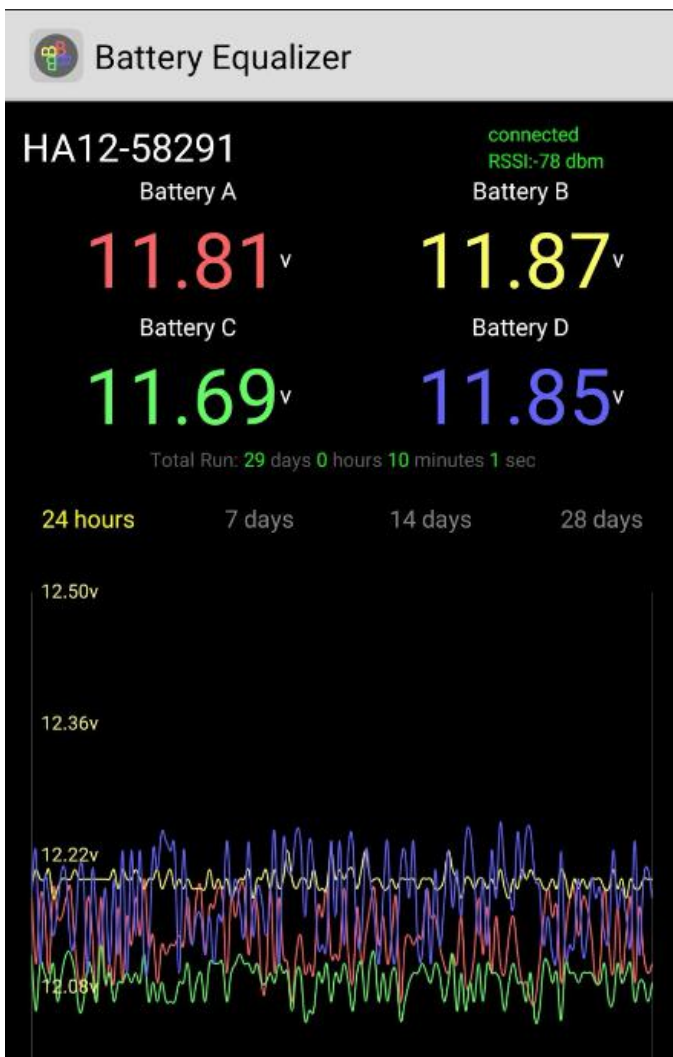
Battery Equalizer

HA12-58291

connected
RSSI:-78 dbm

Battery A
11.81v

Battery B
11.87v

Battery C
11.69v

Battery D
11.85v

Total Run: 29 days 0 hours 10 minutes 1 sec

24 hours 7 days 14 days 28 days

12.50v
12.36v
12.22v
12.08v